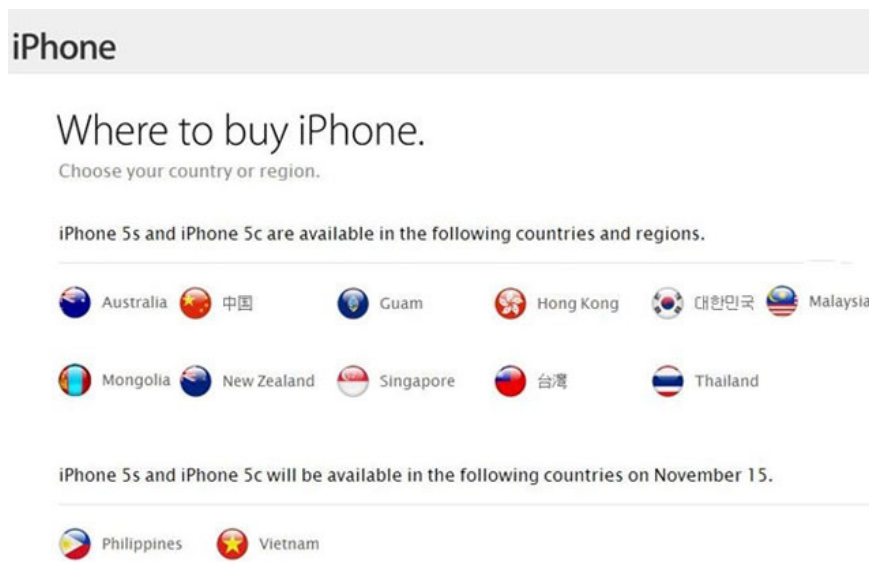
iPhone

Where to buy iPhone.

Choose your country or region.

iPhone 5s and iPhone 5c are available in the following countries and regions.

Australia 中国 Guam Hong Kong 대한민국 Malaysia

Mongolia New Zealand Singapore 台灣 Thailand

iPhone 5s and iPhone 5c will be available in the following countries on November 15.

Philippines Vietnam